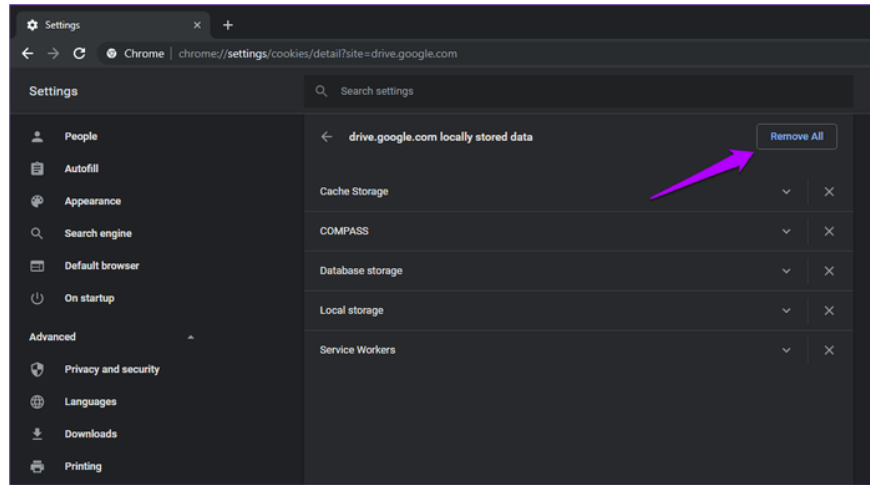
Settings ×

Chrome | chrome://settings/cookies/detail?site=drive.google.com

Settings

Search settings

People

Autofill

Appearance

Search engine

Default browser

On startup

Advanced

Privacy and security

Languages

Downloads

Printing

drive.google.com locally stored data

Remove All

Cache Storage

COMPASS

Database storage

Local storage

Service Workers